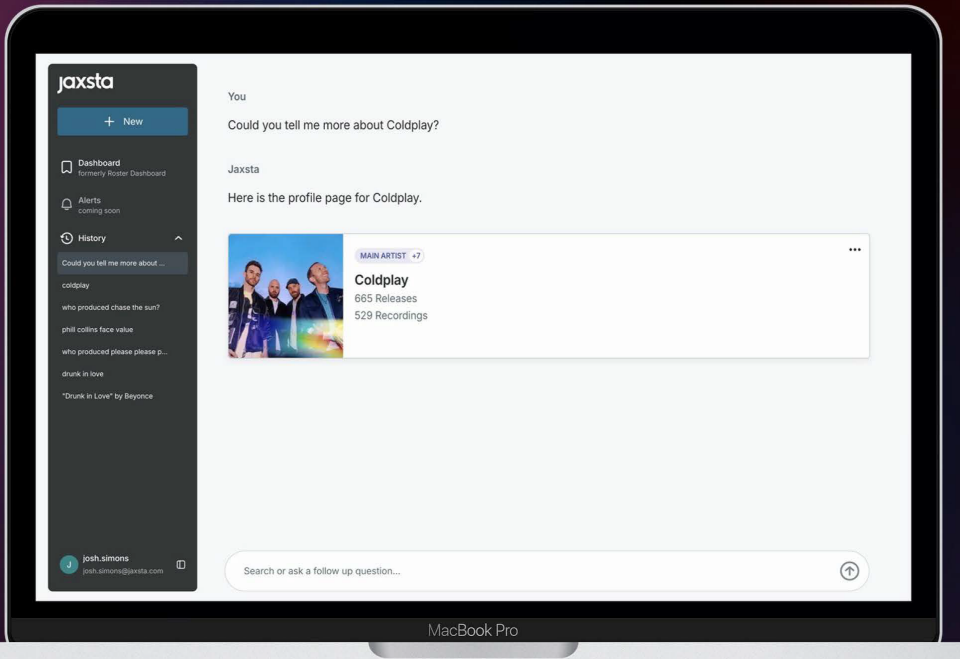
jaxsta

+ New

Dashboard
formerly Roster Dashboard

Alerts
coming soon

History

Could you tell me more about ...

coldplay

who produced chase the sun?

phill collins face value

who produced please please p...

drunk in love

"Drunk in Love" by Beyonce

J josh.simons
josh.simons@jaxsta.com

You

Could you tell me more about Coldplay?

Jaxsta

Here is the profile page for Coldplay.

MAIN ARTIST +7

Coldplay

665 Releases

529 Recordings

Search or ask a follow up question...

MacBook Pro